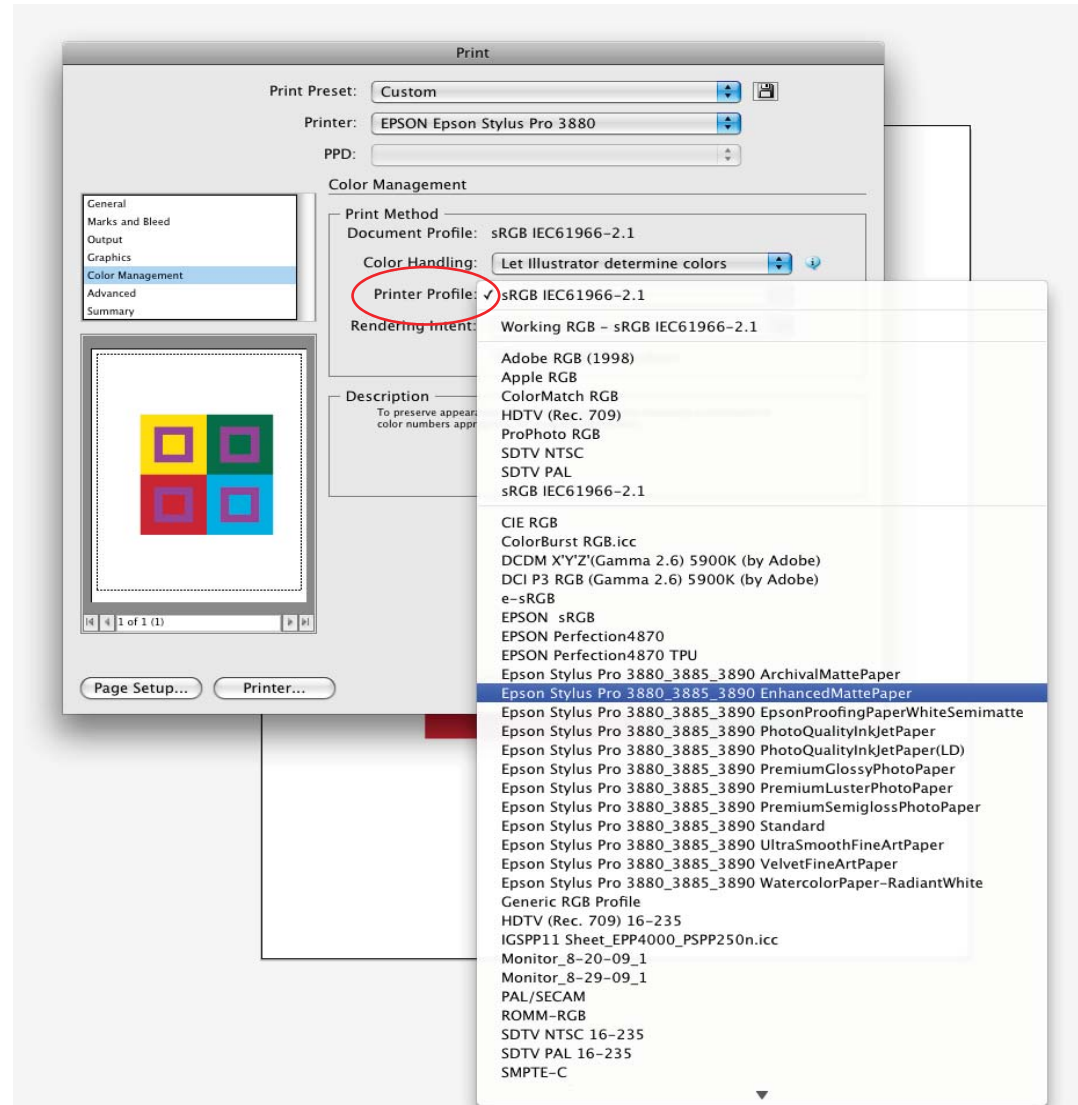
Print

Print Preset: Custom

Printer: EPSON Epson Stylus Pro 3880

PPD:

General
Marks and Bleed
Output
Graphics
Color Management
Advanced
Summary

1 of 1 (1)

Color Management

Print Method

Document Profile: sRGB IEC61966-2.1

Color Handling: Let Illustrator determine colors

Printer Profile: ✓ sRGB IEC61966-2.1

Rendering Intent:

Description

To preserve appear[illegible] color numbers appr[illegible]

Working RGB - sRGB IEC61966-2.1

Adobe RGB (1998)
Apple RGB
ColorMatch RGB
HDTV (Rec. 709)
ProPhoto RGB
SDTV NTSC
SDTV PAL
sRGB IEC61966-2.1

CIE RGB
ColorBurst RGB.icc
DCDM X'Y'Z'(Gamma 2.6) 5900K (by Adobe)
DCI P3 RGB (Gamma 2.6) 5900K (by Adobe)
e-sRGB
EPSON sRGB
EPSON Perfection4870
EPSON Perfection4870 TPU
Epson Stylus Pro 3880_3885_3890 ArchivalMattePaper
Epson Stylus Pro 3880_3885_3890 EnhancedMattePaper
Epson Stylus Pro 3880_3885_3890 EpsonProofingPaperWhiteSemimatte
Epson Stylus Pro 3880_3885_3890 PhotoQualityInkJetPaper
Epson Stylus Pro 3880_3885_3890 PhotoQualityInkJetPaper(LD)
Epson Stylus Pro 3880_3885_3890 PremiumGlossyPhotoPaper
Epson Stylus Pro 3880_3885_3890 PremiumLusterPhotoPaper
Epson Stylus Pro 3880_3885_3890 PremiumSemiglossPhotoPaper
Epson Stylus Pro 3880_3885_3890 Standard
Epson Stylus Pro 3880_3885_3890 UltraSmoothFineArtPaper
Epson Stylus Pro 3880_3885_3890 VelvetFineArtPaper
Epson Stylus Pro 3880_3885_3890 WatercolorPaper-RadiantWhite
Generic RGB Profile
HDTV (Rec. 709) 16-235
IGSPP11 Sheet_EPP4000_PSPP250n.icc
Monitor_8-20-09_1
Monitor_8-29-09_1
PAL/SECAM
ROMM-RGB
SDTV NTSC 16-235
SDTV PAL 16-235
SMPTE-C

Page Setup... Printer...